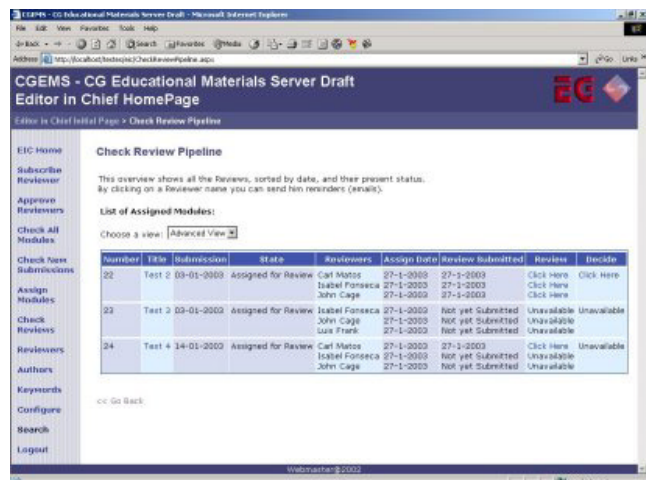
CGEMS - CG Educational Materials Server Draft - Microsoft Internet Explorer

File Edit View Favorites Tools Help

Back Search Favorites Media

Address http://localhost/testecjec/CheckReviewPipeline.aspx

Go Links

CGEMS - CG Educational Materials Server Draft
Editor in Chief HomePage

Editor in Chief Initial Page > Check Review Pipeline

EIC Home
Subscribe Reviewer
Approve Reviewers
Check All Modules
Check New Submissions
Assign Modules
Check Reviews
Reviewers
Authors
Keywords
Configure
Search
Logout

Check Review Pipeline

This overview shows all the Reviews, sorted by date, and their present status. By clicking on a Reviewer name you can send him reminders (emails).

List of Assigned Modules:

Choose a view: Advanced View

| Number | Title | Submission | State | Reviewers | Assign Date | Review Submitted | Review | Decide |
|---|---|---|---|---|---|---|---|---|
| 22 | Test 2 | 03-01-2003 | Assigned for Review | Carl Matos<br>Isabel Fonseca<br>John Cage | 27-1-2003<br>27-1-2003<br>27-1-2003 | 27-1-2003<br>27-1-2003<br>27-1-2003 | Click Here<br>Click Here<br>Click Here | Click Here |
| 23 | Test 3 | 03-01-2003 | Assigned for Review | Isabel Fonseca<br>John Cage<br>Luis Frank | 27-1-2003<br>27-1-2003<br>27-1-2003 | Not yet Submitted<br>Not yet Submitted<br>Not yet Submitted | Unavailable<br>Unavailable<br>Unavailable | Unavailable |
| 24 | Test 4 | 14-01-2003 | Assigned for Review | Carl Matos<br>Isabel Fonseca<br>John Cage | 27-1-2003<br>27-1-2003<br>27-1-2003 | 27-1-2003<br>Not yet Submitted<br>Not yet Submitted | Click Here<br>Unavailable<br>Unavailable | Unavailable |

<< Go Back

Webmaster@2002